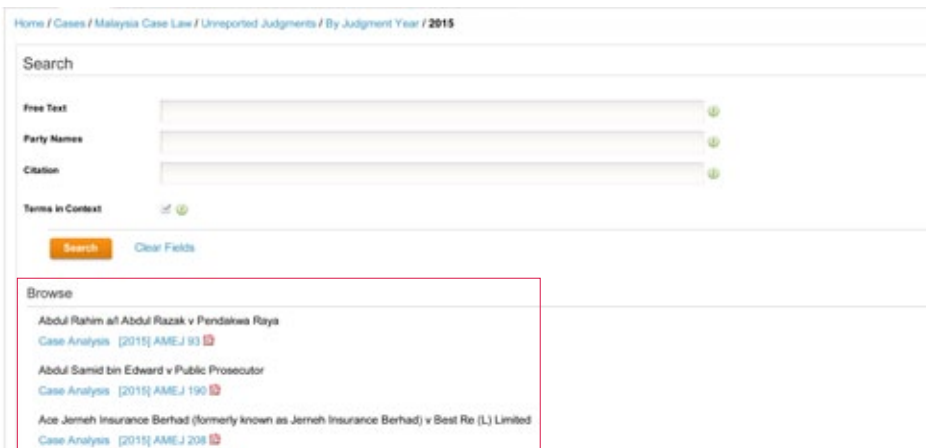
Home / Cases / Malaysia Case Law / Unreported Judgments / By Judgment Year / 2015

Search

Free Text

Party Names

Citation

Terms in Context

Search Clear Fields

Browse

Abdul Rahim a/l Abdul Razak v Pendakwa Raya

Case Analysis [2015] AMEJ 93

Abdul Samid bin Edward v Public Prosecutor

Case Analysis [2015] AMEJ 190

Ace Jerneh Insurance Berhad (formerly known as Jerneh Insurance Berhad) v Best Re (L) Limited

Case Analysis [2015] AMEJ 208